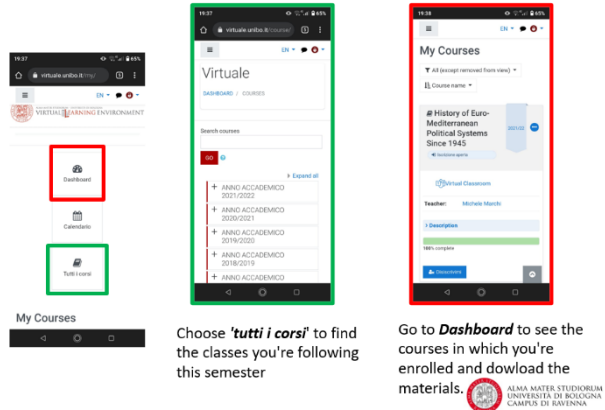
19:37
virtuale.unibo.it/my/
EN
VIRTUAL LEARNING ENVIRONMENT
Dashboard
Calendario
Tutti i corsi
My Courses

19:37
virtuale.unibo.it/course/
EN
Virtuale
DASHBOARD / COURSES
Search courses
GO
Expand all
ANNO ACCADEMICO 2021/2022
ANNO ACCADEMICO 2020/2021
ANNO ACCADEMICO 2019/2020
ANNO ACCADEMICO 2018/2019
ANNO ACCADEMICO

19:38
EN
My Courses
All (except removed from view)
Course name
History of Euro-Mediterranean Political Systems Since 1945
2021/22
Iscrizione aperta
Virtual Classroom
Teacher: Michele Marchi
Description
100% complete
Disiscriviti

Choose *'tutti i corsi'* to find the classes you're following this semester

Go to *Dashboard* to see the courses in which you're enrolled and dowload the materials.

ALMA MATER STUDIORUM UNIVERSITÀ DI BOLOGNA CAMPUS DI RAVENNA